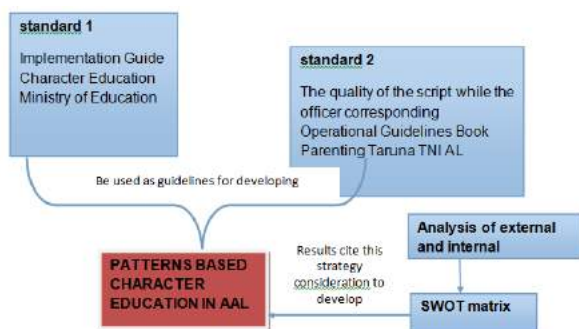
standard 1

Implementation Guide Character Education Ministry of Education

standard 2

The quality of the script while the officer corresponding Operational Guidelines Book Parenting Taruna TNI AL

Be used as guidelines for developing

Analysis of external and internal

Results cite this strategy consideration to develop

PATTERNS BASED CHARACTER EDUCATION IN AAL

SWOT matrix